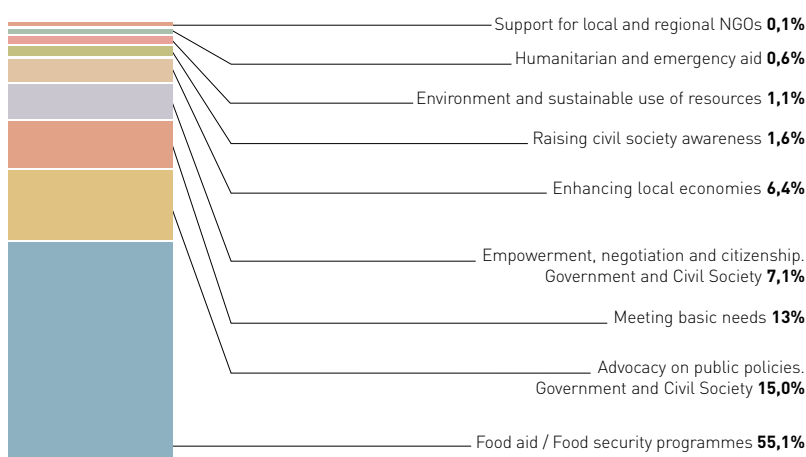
Support for local and regional NGOs **0,1%**

Humanitarian and emergency aid **0,6%**

Environment and sustainable use of resources **1,1%**

Raising civil society awareness **1,6%**

Enhancing local economies **6,4%**

Empowerment, negotiation and citizenship. Government and Civil Society **7,1%**

Meeting basic needs **13%**

Advocacy on public policies. Government and Civil Society **15,0%**

Food aid / Food security programmes **55,1%**